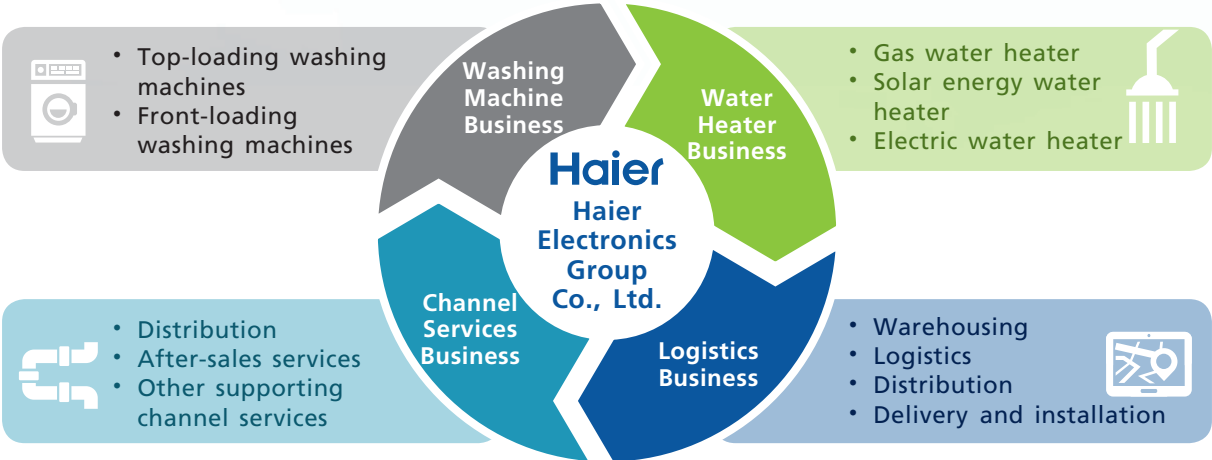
• Top-loading washing machines
• Front-loading washing machines

Washing Machine Business

Water Heater Business

• Gas water heater
• Solar energy water heater
• Electric water heater

Haier

Haier Electronics Group Co., Ltd.

• Distribution
• After-sales services
• Other supporting channel services

Channel Services Business

Logistics Business

• Warehousing
• Logistics
• Distribution
• Delivery and installation